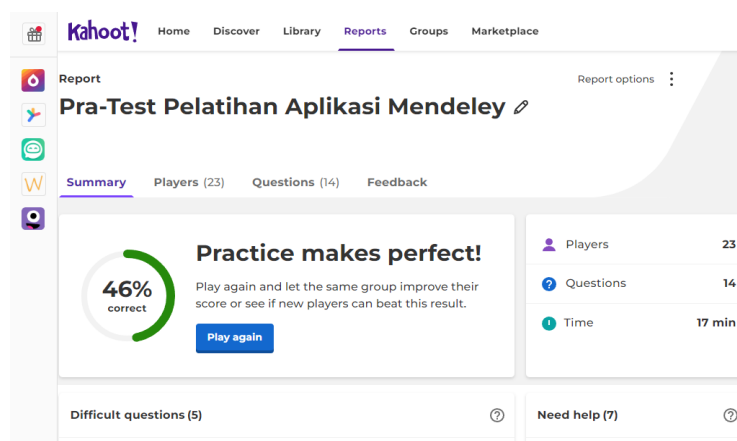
Kahoot! Home Discover Library Reports Groups Marketplace

Report

Report options

Pra-Test Pelatihan Aplikasi Mendeley

Summary Players (23) Questions (14) Feedback

46% correct

Practice makes perfect!

Play again and let the same group improve their score or see if new players can beat this result.

Play again

Players 23

Questions 14

Time 17 min

Difficult questions (5)

Need help (7)